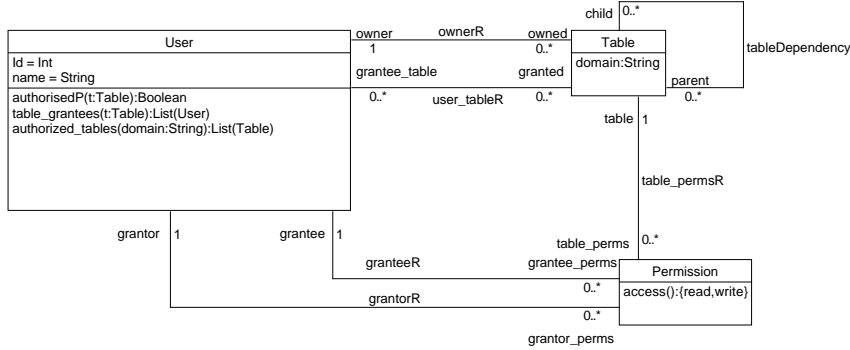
User

Id = Int
name = String

authorisedP(t:Table):Boolean
table_grantees(t:Table):List(User)
authorized_tables(domain:String):List(Table)

owner
1
ownerR
owned
0..*
grantee_table
granted
0..*
user_tableR
0..*

child
0..*
Table
domain:String
parent
0..*
tableDependency

table
1
table_permsR
table_perms
0..*

grantor
1
grantee
1
granteeR
grantee_perms
0..*
grantorR
0..*
grantor_perms

Permission
access():{read,write}